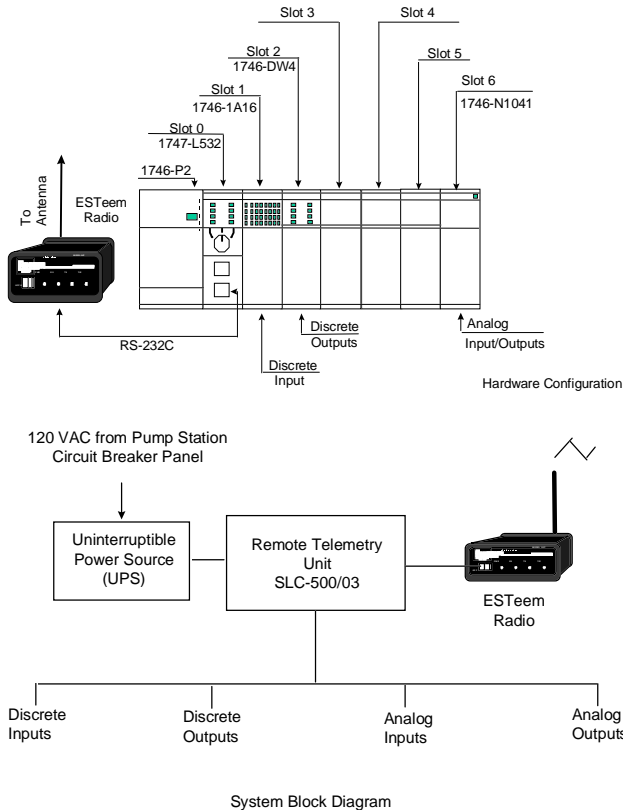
Slot 3

Slot 4

Slot 2
1746-DW4

Slot 5

Slot 1
1746-1A16

Slot 6
1746-N1041

Slot 0
1747-L532

1746-P2

To Antenna

ESTeem Radio

RS-232C

Discrete Outputs

Discrete Input

Analog Input/Outputs

Hardware Configuration

120 VAC from Pump Station Circuit Breaker Panel

Uninterruptible Power Source (UPS)

Remote Telemetry Unit SLC-500/03

ESTeem Radio

Discrete Inputs

Discrete Outputs

Analog Inputs

Analog Outputs

System Block Diagram